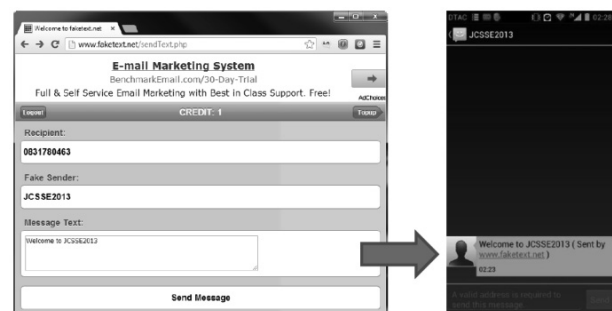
Welcome to faketext.net ×

www.faketext.net/sendText.php

E-mail Marketing System

BenchmarkEmail.com/30-Day-Trial

Full & Self Service Email Marketing with Best in Class Support. Free!

AdChoices

Logout

CREDIT: 1

Topup

Recipient:

0831780463

Fake Sender:

JCSSE2013

Message Text:

Welcome to JCSSE2013

Send Message

DTAC

02:28

JCSSE2013

Welcome to JCSSE2013 ( Sent by www.faketext.net )

02:23

A valid address is required to send this message

Send